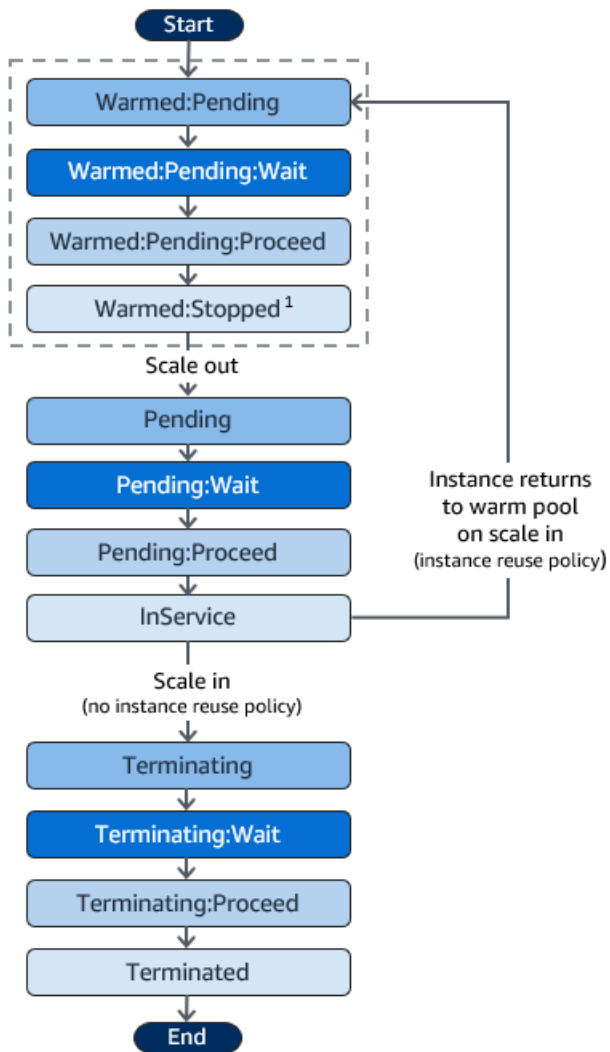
Start

Warmed:Pending

Warmed:Pending:Wait

Warmed:Pending:Proceed

Warmed:Stopped $^1$

Scale out

Pending

Pending:Wait

Pending:Proceed

InService

Instance returns to warm pool on scale in (instance reuse policy)

Scale in (no instance reuse policy)

Terminating

Terminating:Wait

Terminating:Proceed

Terminated

End